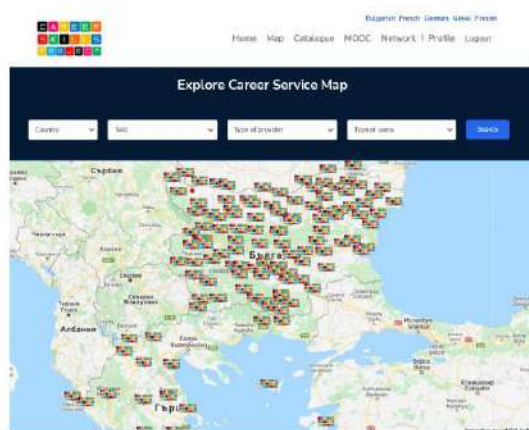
Bulgarian French German Greek Finnish

Home Map Catalogue MOOC Network | Profile Logout

Explore Career Service Map

Country
Skill
Type of provider
Type of users
Search

Сърбия
България
Албания
Гърция